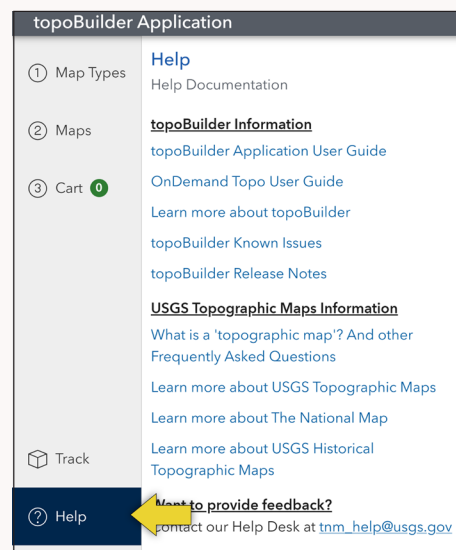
topoBuilder Application

1 Map Types

2 Maps

3 Cart 0

Track

Help

Help
Help Documentation

topoBuilder Information
topoBuilder Application User Guide
OnDemand Topo User Guide
Learn more about topoBuilder
topoBuilder Known Issues
topoBuilder Release Notes

USGS Topographic Maps Information
What is a 'topographic map'? And other Frequently Asked Questions
Learn more about USGS Topographic Maps
Learn more about The National Map
Learn more about USGS Historical Topographic Maps

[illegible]ant to provide feedback?
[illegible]ontact our Help Desk at tnm_help@usgs.gov